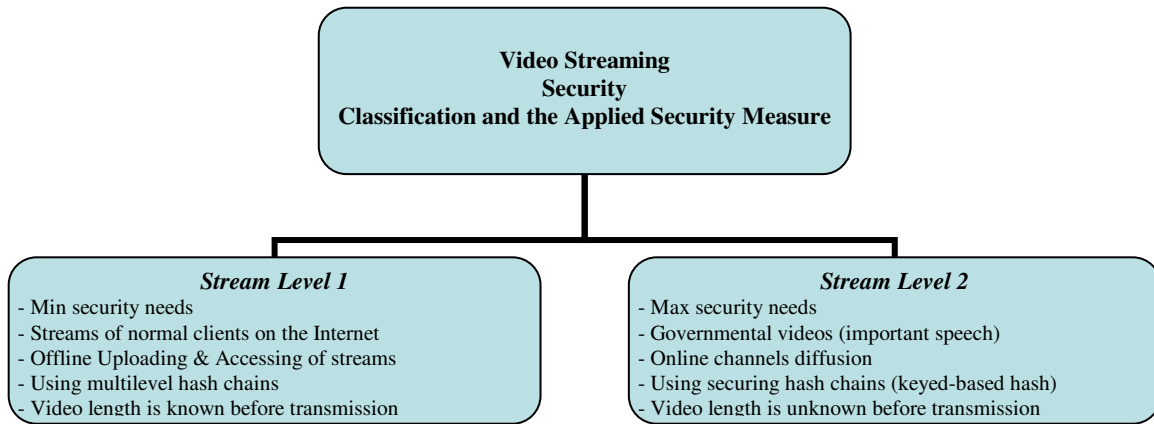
Video Streaming
Security
Classification and the Applied Security Measure

Stream Level 1
- Min security needs
- Streams of normal clients on the Internet
- Offline Uploading & Accessing of streams
- Using multilevel hash chains
- Video length is known before transmission

Stream Level 2
- Max security needs
- Governmental videos (important speech)
- Online channels diffusion
- Using securing hash chains (keyed-based hash)
- Video length is unknown before transmission